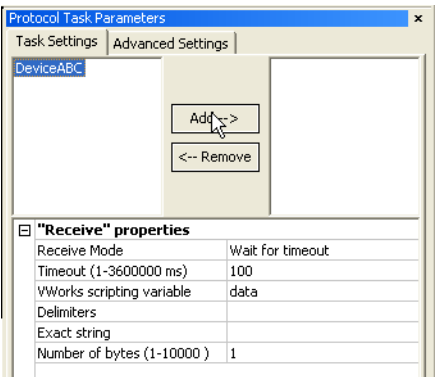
Protocol Task Parameters ×

Task Settings | Advanced Settings

DeviceABC

Add -->

<-- Remove

⊟ "Receive" properties

| | |
|---|---|
| Receive Mode | Wait for timeout |
| Timeout (1-3600000 ms) | 100 |
| VWorks scripting variable | data |
| Delimiters | |
| Exact string | |
| Number of bytes (1-10000 ) | 1 |